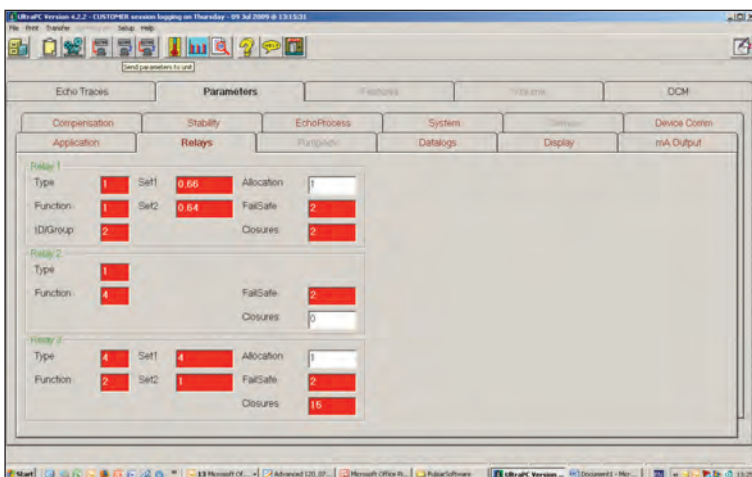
UltraPC Version 4.2.2 - CUSTOMER session logging on Thursday - 09 Jul 2009 @ 13:15:31

File Print Transfer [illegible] Setup Help

Send parameters to unit

Echo Traces | Parameters | Features | Volume | OCM

Compensation | Stability | EchoProcess | System | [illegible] | Device Comm

Application | Relays | Pumpsets | Datalogs | Display | mA Output

Relay 1
Type 1 Set1 0.66 Allocation 1
Function 1 Set2 0.64 FailSafe 2
ID/Group 2 Closures 2

Relay 2
Type 1
Function 4 FailSafe 2
Closures 0

Relay 3
Type 4 Set1 4 Allocation 1
Function 2 Set2 1 FailSafe 2
Closures 15

Start | 13 Microsoft Of... | Advanced 120_07... | Microsoft Office Pi... | PulsarSoftware | UltraPC Version ... | Document1 - Micr...